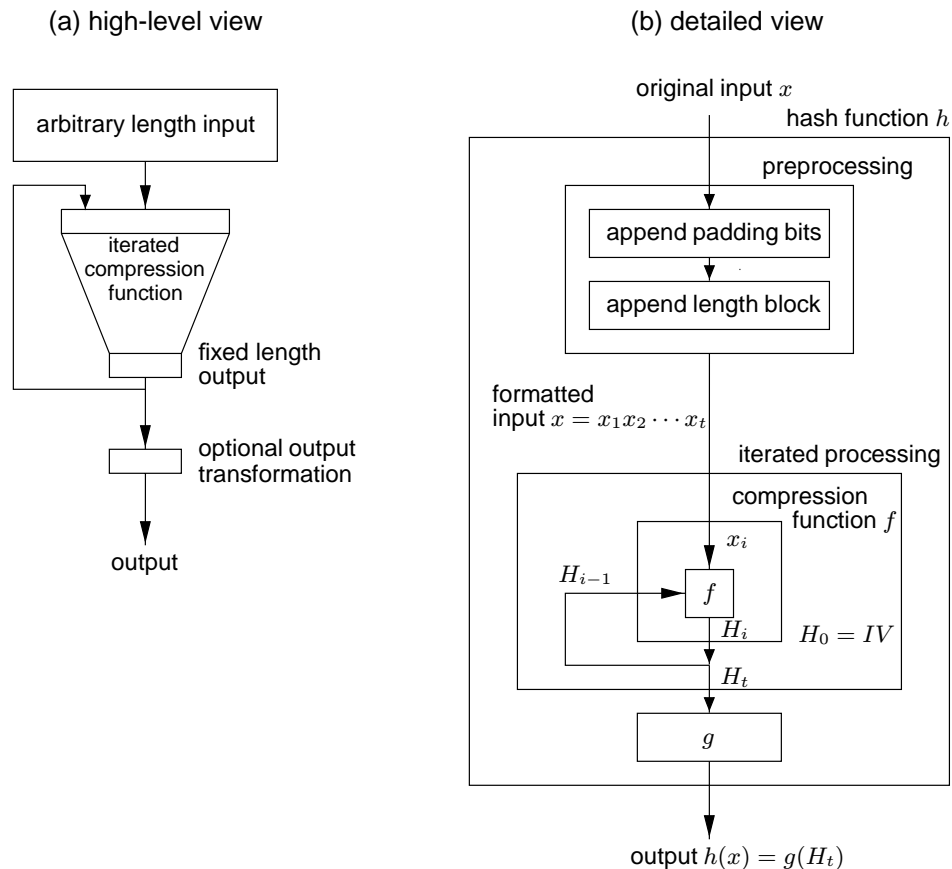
(a) high-level view

arbitrary length input

iterated compression function

fixed length output

optional output transformation

output

(b) detailed view

original input $x$

hash function $h$

preprocessing

append padding bits

append length block

formatted input $x = x_1 x_2 \cdots x_t$

iterated processing

compression function $f$

$x_i$

$H_{i-1}$

$f$

$H_i$

$H_0 = IV$

$H_t$

$g$

output $h(x) = g(H_t)$